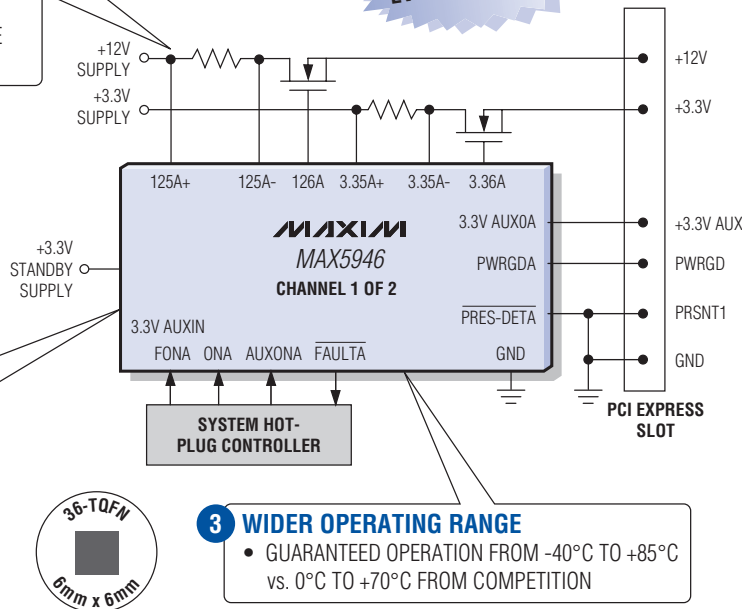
E

+12V SUPPLY

+3.3V SUPPLY

+12V

+3.3V

125A+ 125A- 126A 3.35A+ 3.35A- 3.36A

MAXIM

MAX5946

CHANNEL 1 OF 2

3.3V AUX0A

PWRGDA

$\overline{\text{PRES-DETA}}$

GND

3.3V AUXIN

FONA ONA AUXONA $\overline{\text{FAULTA}}$

+3.3V STANDBY SUPPLY

+3.3V AUX

PWRGD

PRSNT1

GND

PCI EXPRESS SLOT

SYSTEM HOT-PLUG CONTROLLER

36-TQFN

6mm x 6mm

3 WIDER OPERATING RANGE

• GUARANTEED OPERATION FROM -40°C TO +85°C vs. 0°C TO +70°C FROM COMPETITION